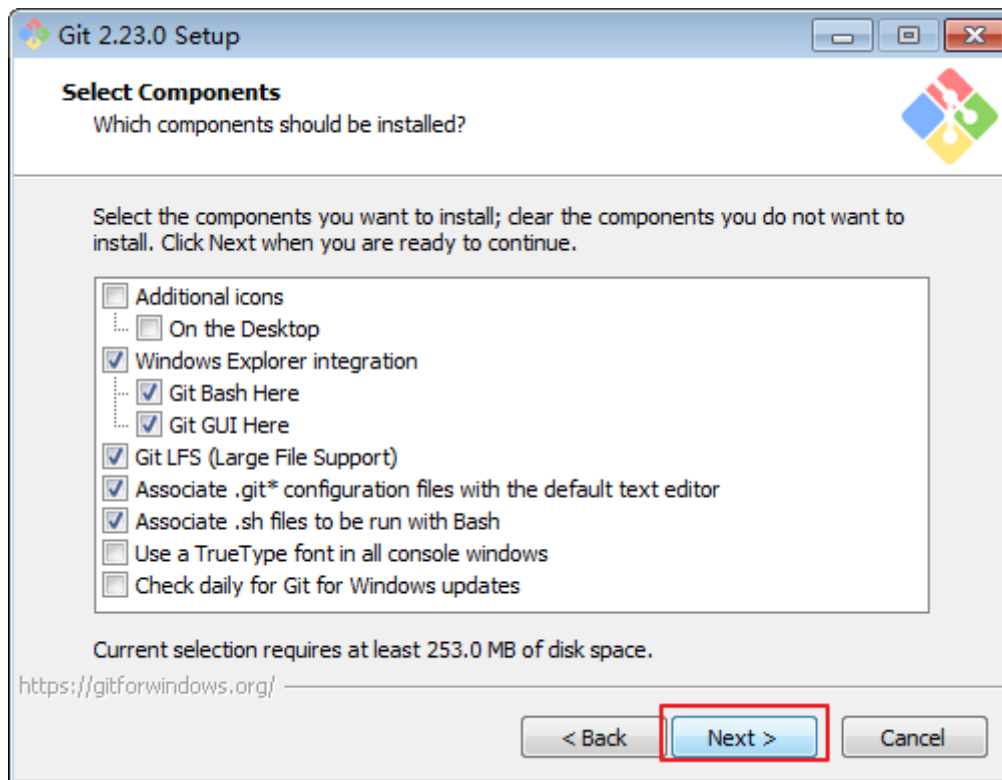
Git 2.23.0 Setup

Select Components
Which components should be installed?

Select the components you want to install; clear the components you do not want to install. Click Next when you are ready to continue.

Additional icons
On the Desktop
Windows Explorer integration
Git Bash Here
Git GUI Here
Git LFS (Large File Support)
Associate .git* configuration files with the default text editor
Associate .sh files to be run with Bash
Use a TrueType font in all console windows
Check daily for Git for Windows updates

Current selection requires at least 253.0 MB of disk space.

https://gitforwindows.org/

< Back
Next >
Cancel